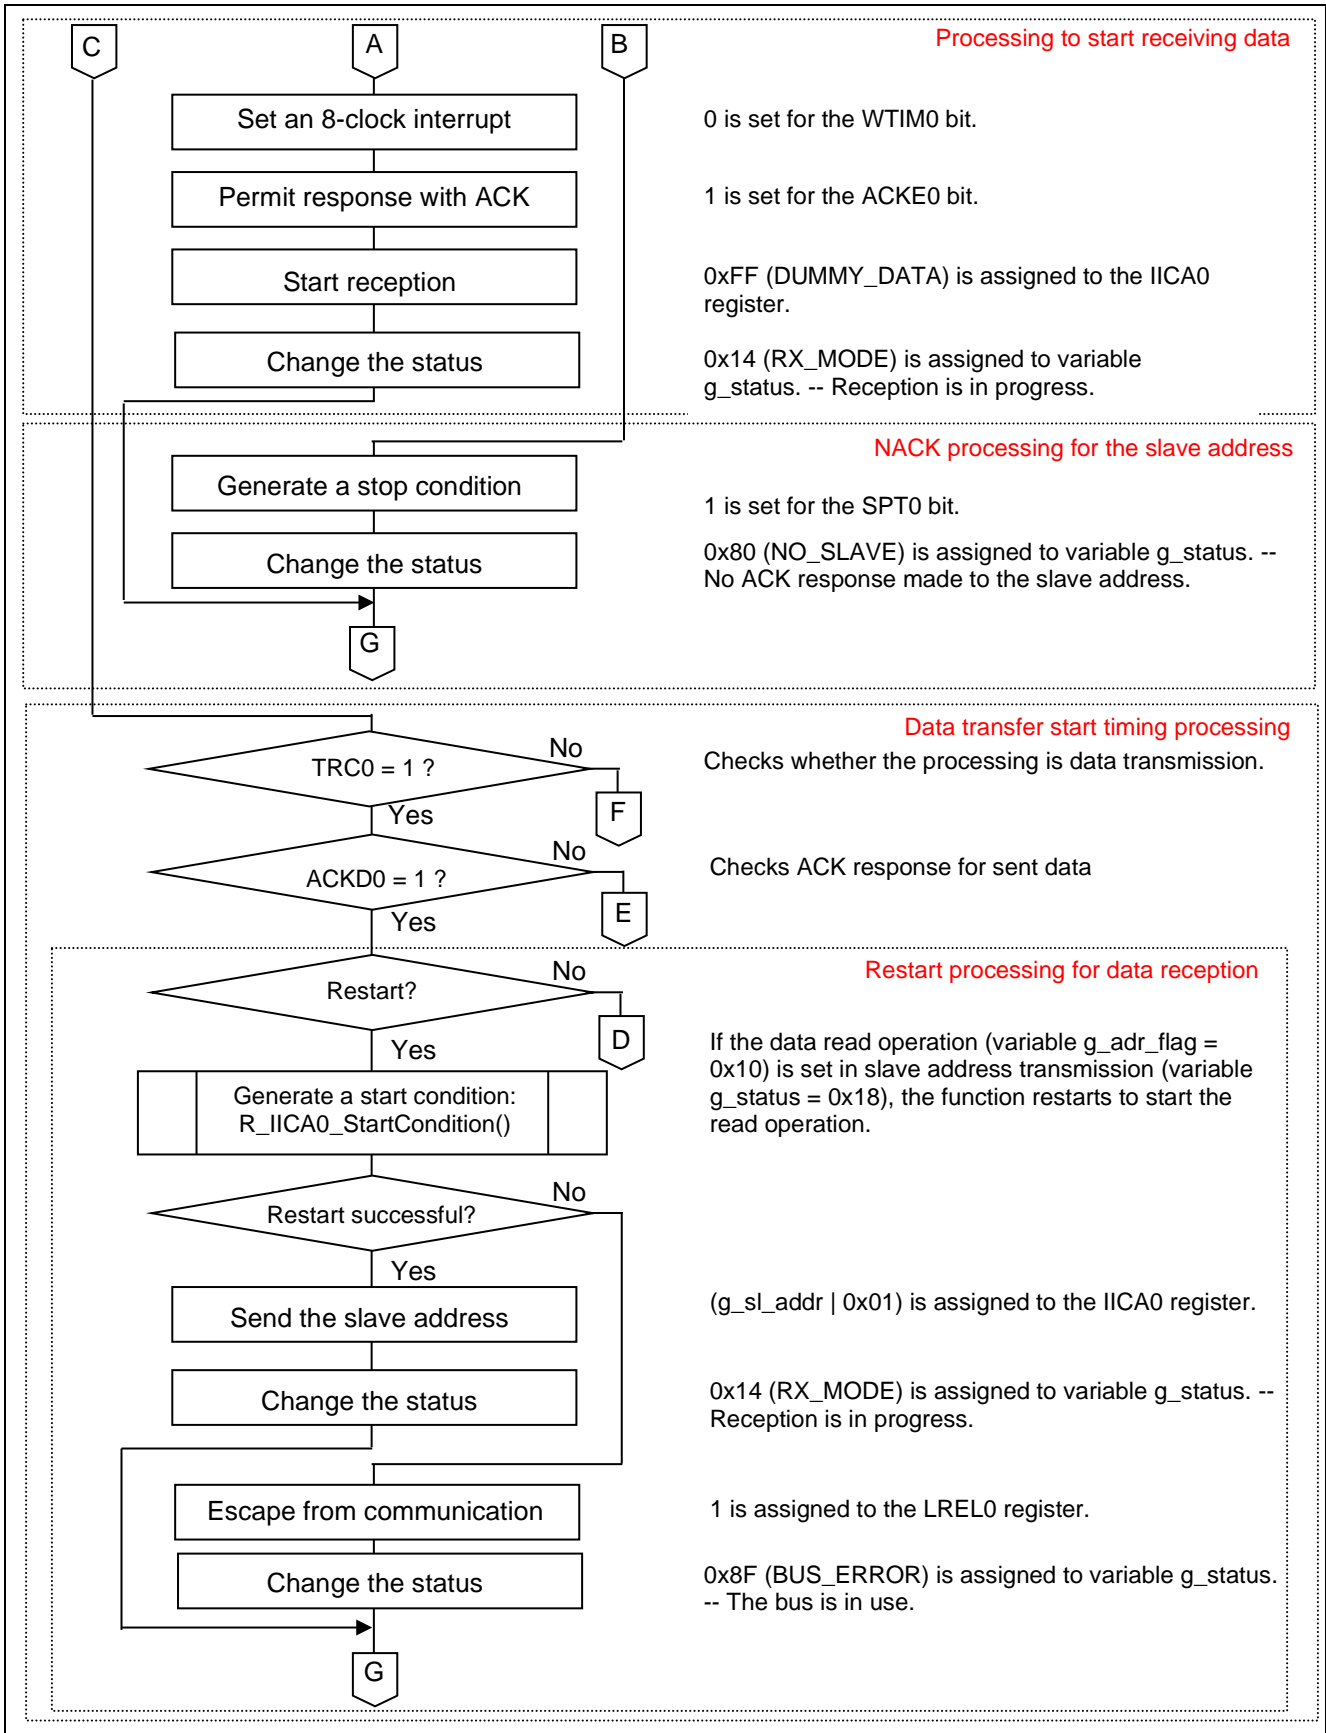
C

A

B

Processing to start receiving data

Set an 8-clock interrupt

0 is set for the WTIM0 bit.

Permit response with ACK

1 is set for the ACKE0 bit.

Start reception

0xFF (DUMMY_DATA) is assigned to the IICA0 register.

Change the status

0x14 (RX_MODE) is assigned to variable g_status. -- Reception is in progress.

NACK processing for the slave address

Generate a stop condition

1 is set for the SPT0 bit.

Change the status

0x80 (NO_SLAVE) is assigned to variable g_status. -- No ACK response made to the slave address.

G

Data transfer start timing processing

TRC0 = 1 ?

No

Checks whether the processing is data transmission.

Yes

F

ACKD0 = 1 ?

No

Checks ACK response for sent data

Yes

E

Restart?

No

Restart processing for data reception

D

Yes

Generate a start condition: R_IICA0_StartCondition()

If the data read operation (variable g_adr_flag = 0x10) is set in slave address transmission (variable g_status = 0x18), the function restarts to start the read operation.

Restart successful?

No

Yes

Send the slave address

(g_sl_addr | 0x01) is assigned to the IICA0 register.

Change the status

0x14 (RX_MODE) is assigned to variable g_status. -- Reception is in progress.

Escape from communication

1 is assigned to the LREL0 register.

Change the status

0x8F (BUS_ERROR) is assigned to variable g_status. -- The bus is in use.

G